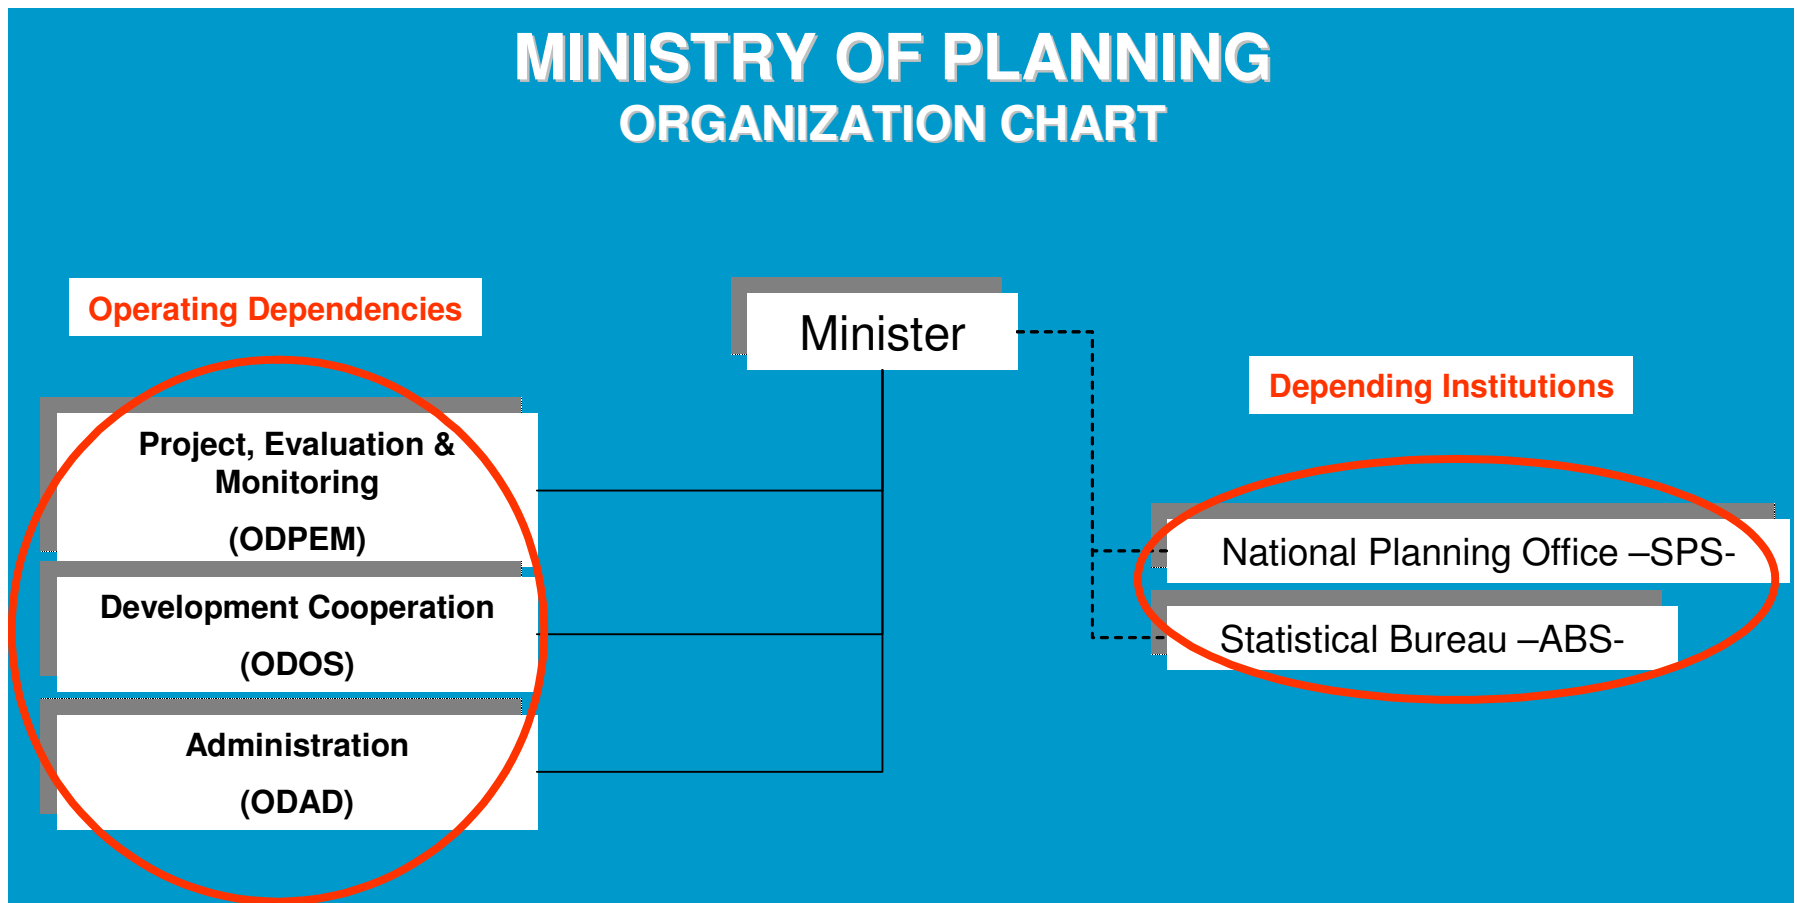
MINISTRY OF PLANNING
ORGANIZATION CHART

Operating Dependencies

Minister

Depending Institutions

Project, Evaluation & Monitoring
(ODPEM)

Development Cooperation
(ODOS)

Administration
(ODAD)

National Planning Office –SPS-

Statistical Bureau –ABS-